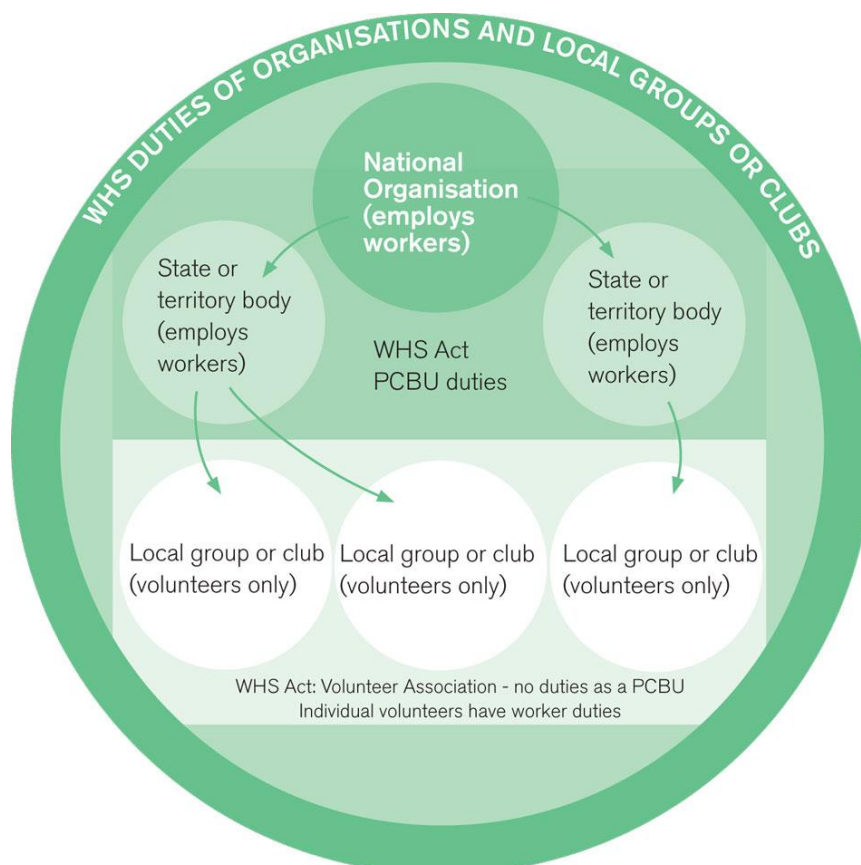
WHS DUTIES OF ORGANISATIONS AND LOCAL GROUPS OR CLUBS

National Organisation (employs workers)

State or territory body (employs workers)

WHS Act PCBU duties

State or territory body (employs workers)

Local group or club (volunteers only)

Local group or club (volunteers only)

Local group or club (volunteers only)

WHS Act: Volunteer Association - no duties as a PCBU
Individual volunteers have worker duties